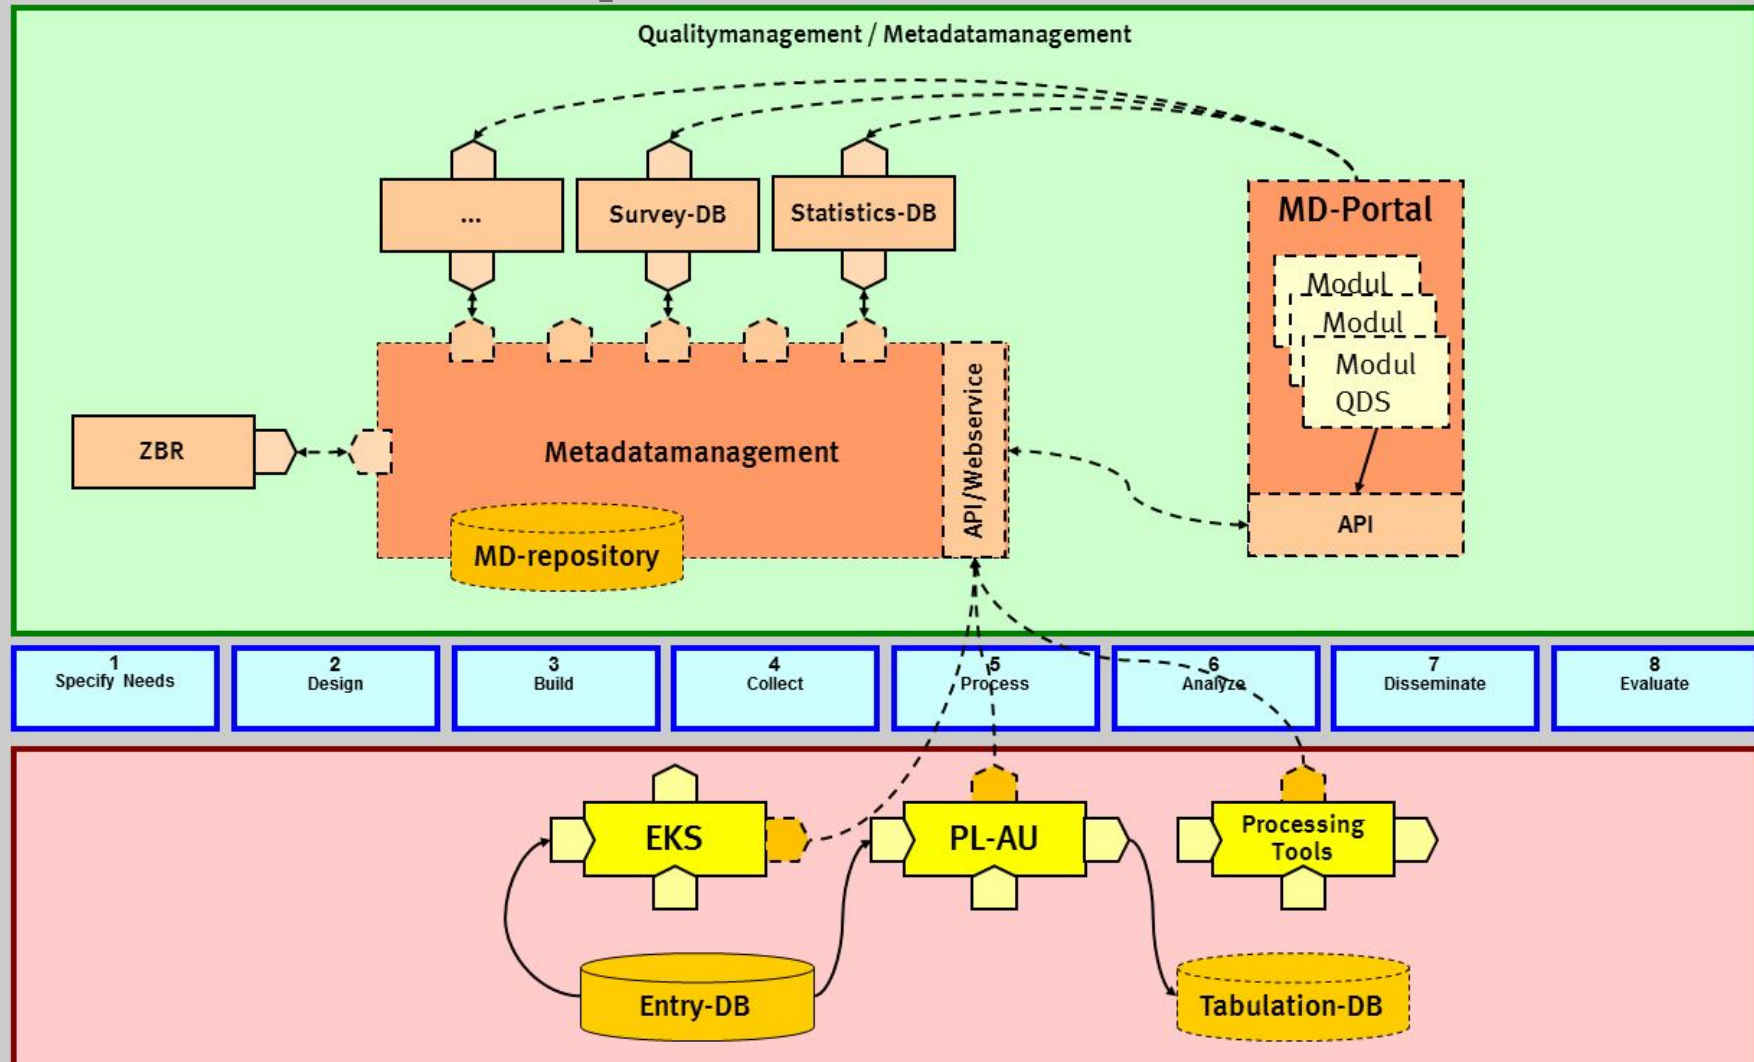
Qualitymanagement / Metadatamanagement

...

Survey-DB

Statistics-DB

MD-Portal

Modul

Modul

Modul QDS

ZBR

Metadatamanagement

API/Webservice

API

MD-repository

1 Specify Needs

2 Design

3 Build

4 Collect

5 Process

6 Analyze

7 Disseminate

8 Evaluate

EKS

PL-AU

Processing Tools

Entry-DB

Tabulation-DB